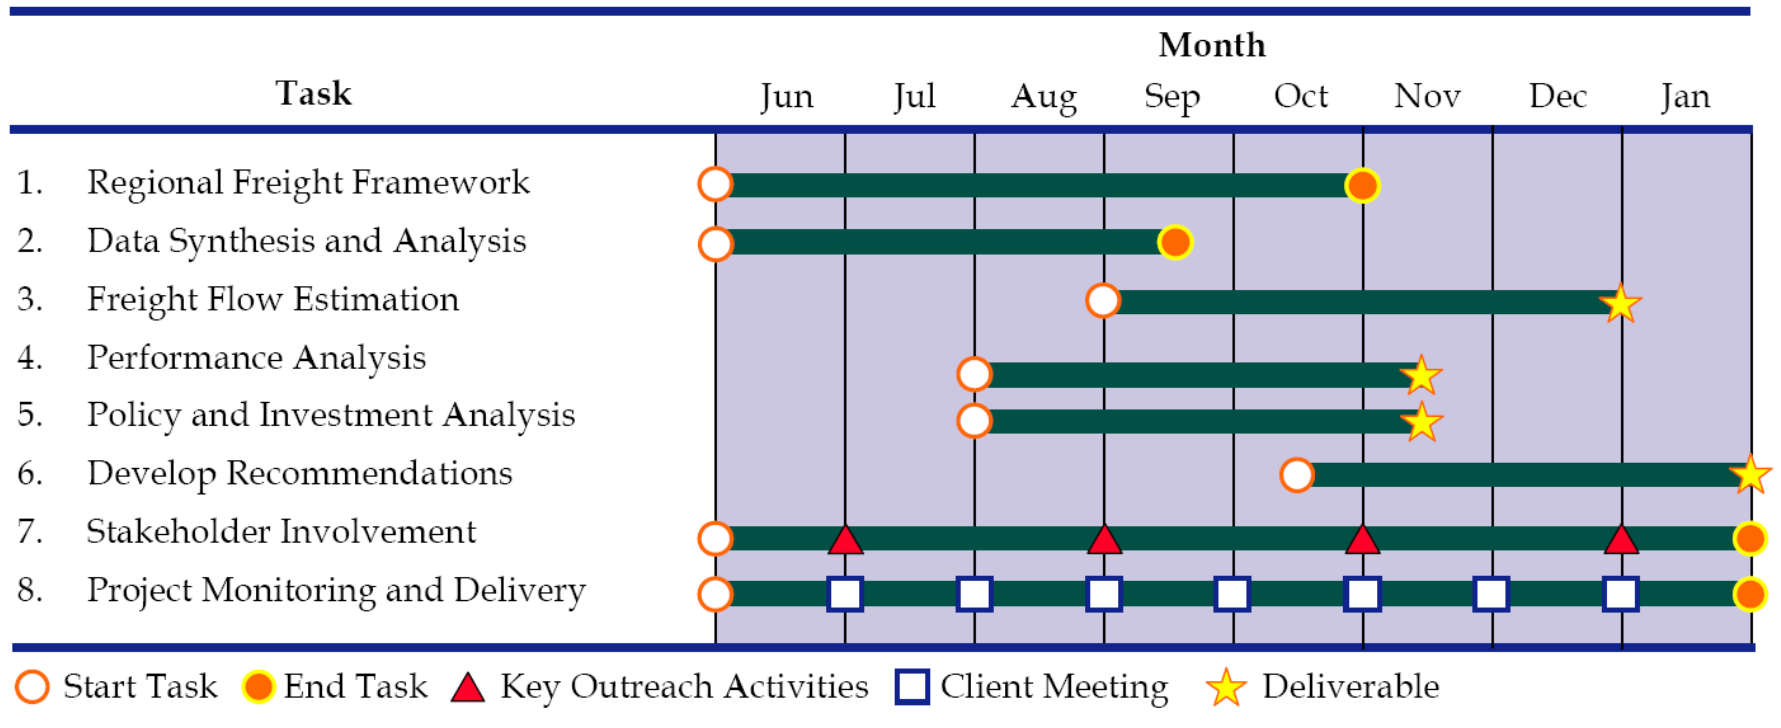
| Task | Month: Jun | Jul | Aug | Sep | Oct | Nov | Dec | Jan |
|---|---|---|---|---|---|---|---|---|
| 1. Regional Freight Framework | | | | | | | | |
| 2. Data Synthesis and Analysis | | | | | | | | |
| 3. Freight Flow Estimation | | | | | | | | |
| 4. Performance Analysis | | | | | | | | |
| 5. Policy and Investment Analysis | | | | | | | | |
| 6. Develop Recommendations | | | | | | | | |
| 7. Stakeholder Involvement | | | | | | | | |
| 8. Project Monitoring and Delivery | | | | | | | | |

Start Task End Task Key Outreach Activities Client Meeting Deliverable